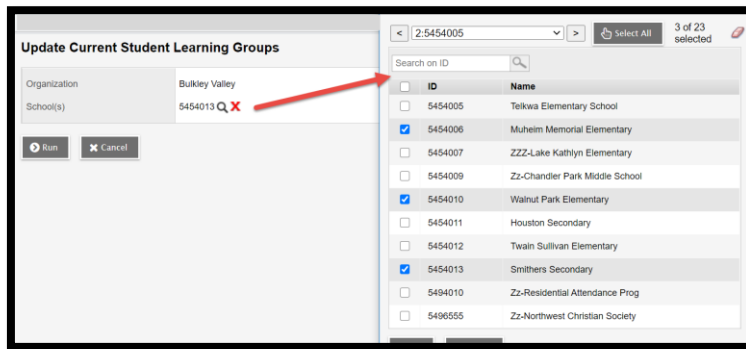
Update Current Student Learning Groups

Organization Bulkley Valley
School(s) 5454013

Run
Cancel

< 2:5454005 >
Select All
3 of 23 selected

Search on ID

| | ID | Name |
|---|---|---|
| | 5454005 | Telkwa Elementary School |
| ✓ | 5454006 | Muheim Memorial Elementary |
| | 5454007 | ZZZ-Lake Kathlyn Elementary |
| | 5454009 | Zz-Chandler Park Middle School |
| ✓ | 5454010 | Walnut Park Elementary |
| | 5454011 | Houston Secondary |
| | 5454012 | Twain Sullivan Elementary |
| ✓ | 5454013 | Smithers Secondary |
| | 5494010 | Zz-Residential Attendance Prog |
| | 5496555 | Zz-Northwest Christian Society |